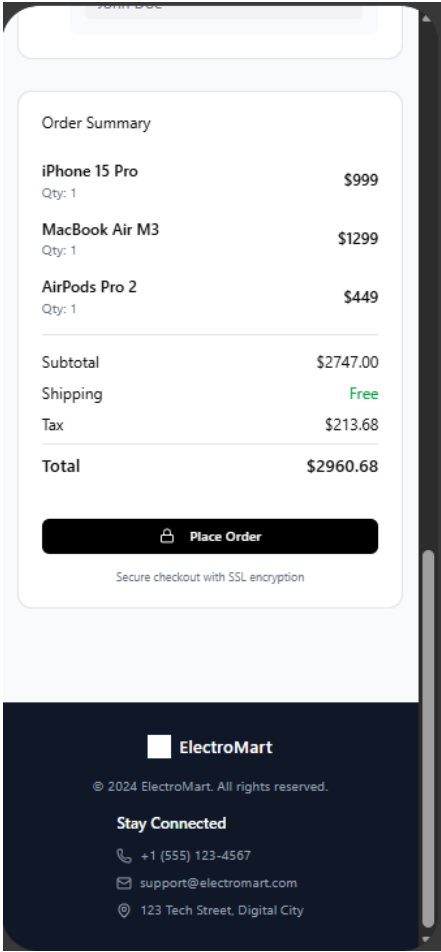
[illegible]

Order Summary

iPhone 15 Pro
Qty: 1
$999

MacBook Air M3
Qty: 1
$1299

AirPods Pro 2
Qty: 1
$449

| | |
|---|---|
| Subtotal | $2747.00 |
| Shipping | Free |
| Tax | $213.68 |
| Total | $2960.68 |

Place Order

Secure checkout with SSL encryption

ElectroMart

© 2024 ElectroMart. All rights reserved.

Stay Connected

+1 (555) 123-4567

support@electromart.com

123 Tech Street, Digital City